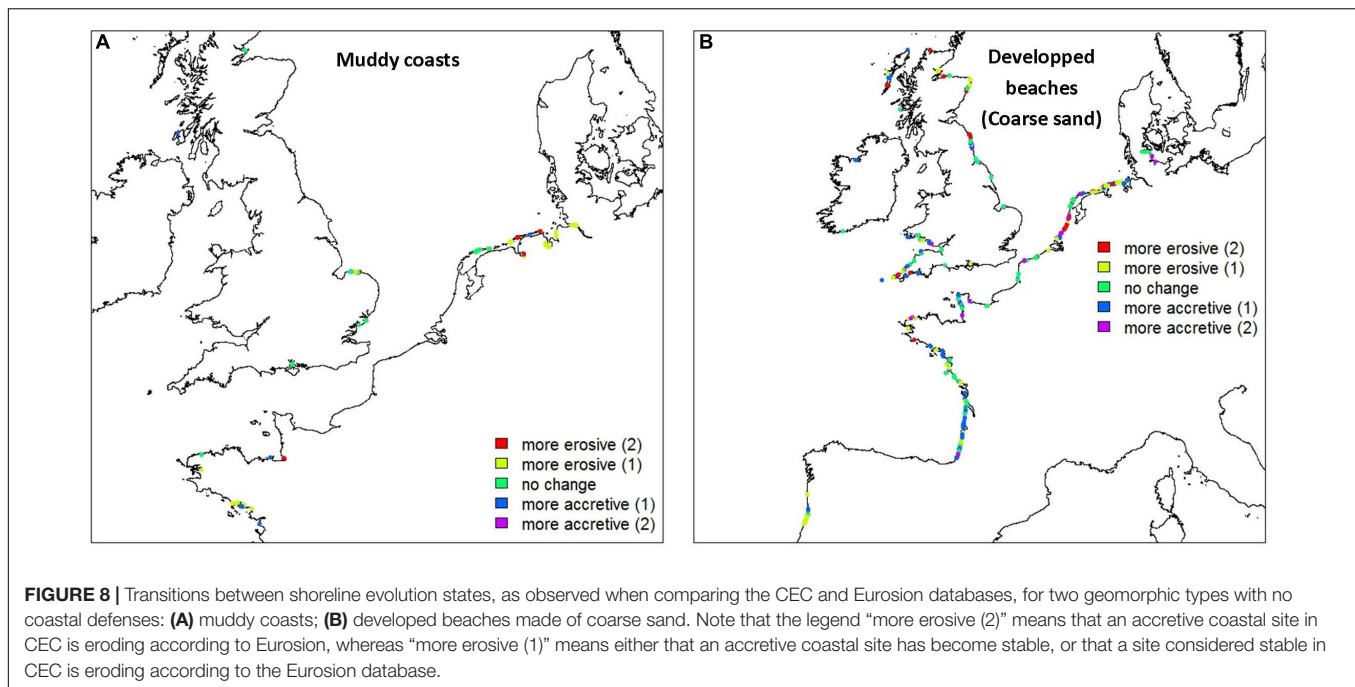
A

Muddy coasts

more erosive (2)
more erosive (1)
no change
more accretive (1)
more accretive (2)

B

Developped beaches (Coarse sand)

more erosive (2)
more erosive (1)
no change
more accretive (1)
more accretive (2)

**FIGURE 8 |** Transitions between shoreline evolution states, as observed when comparing the CEC and Eurosion databases, for two geomorphic types with no coastal defenses: **(A)** muddy coasts; **(B)** developed beaches made of coarse sand. Note that the legend "more erosive (2)" means that an accretive coastal site in CEC is eroding according to Eurosion, whereas "more erosive (1)" means either that an accretive coastal site has become stable, or that a site considered stable in CEC is eroding according to the Eurosion database.